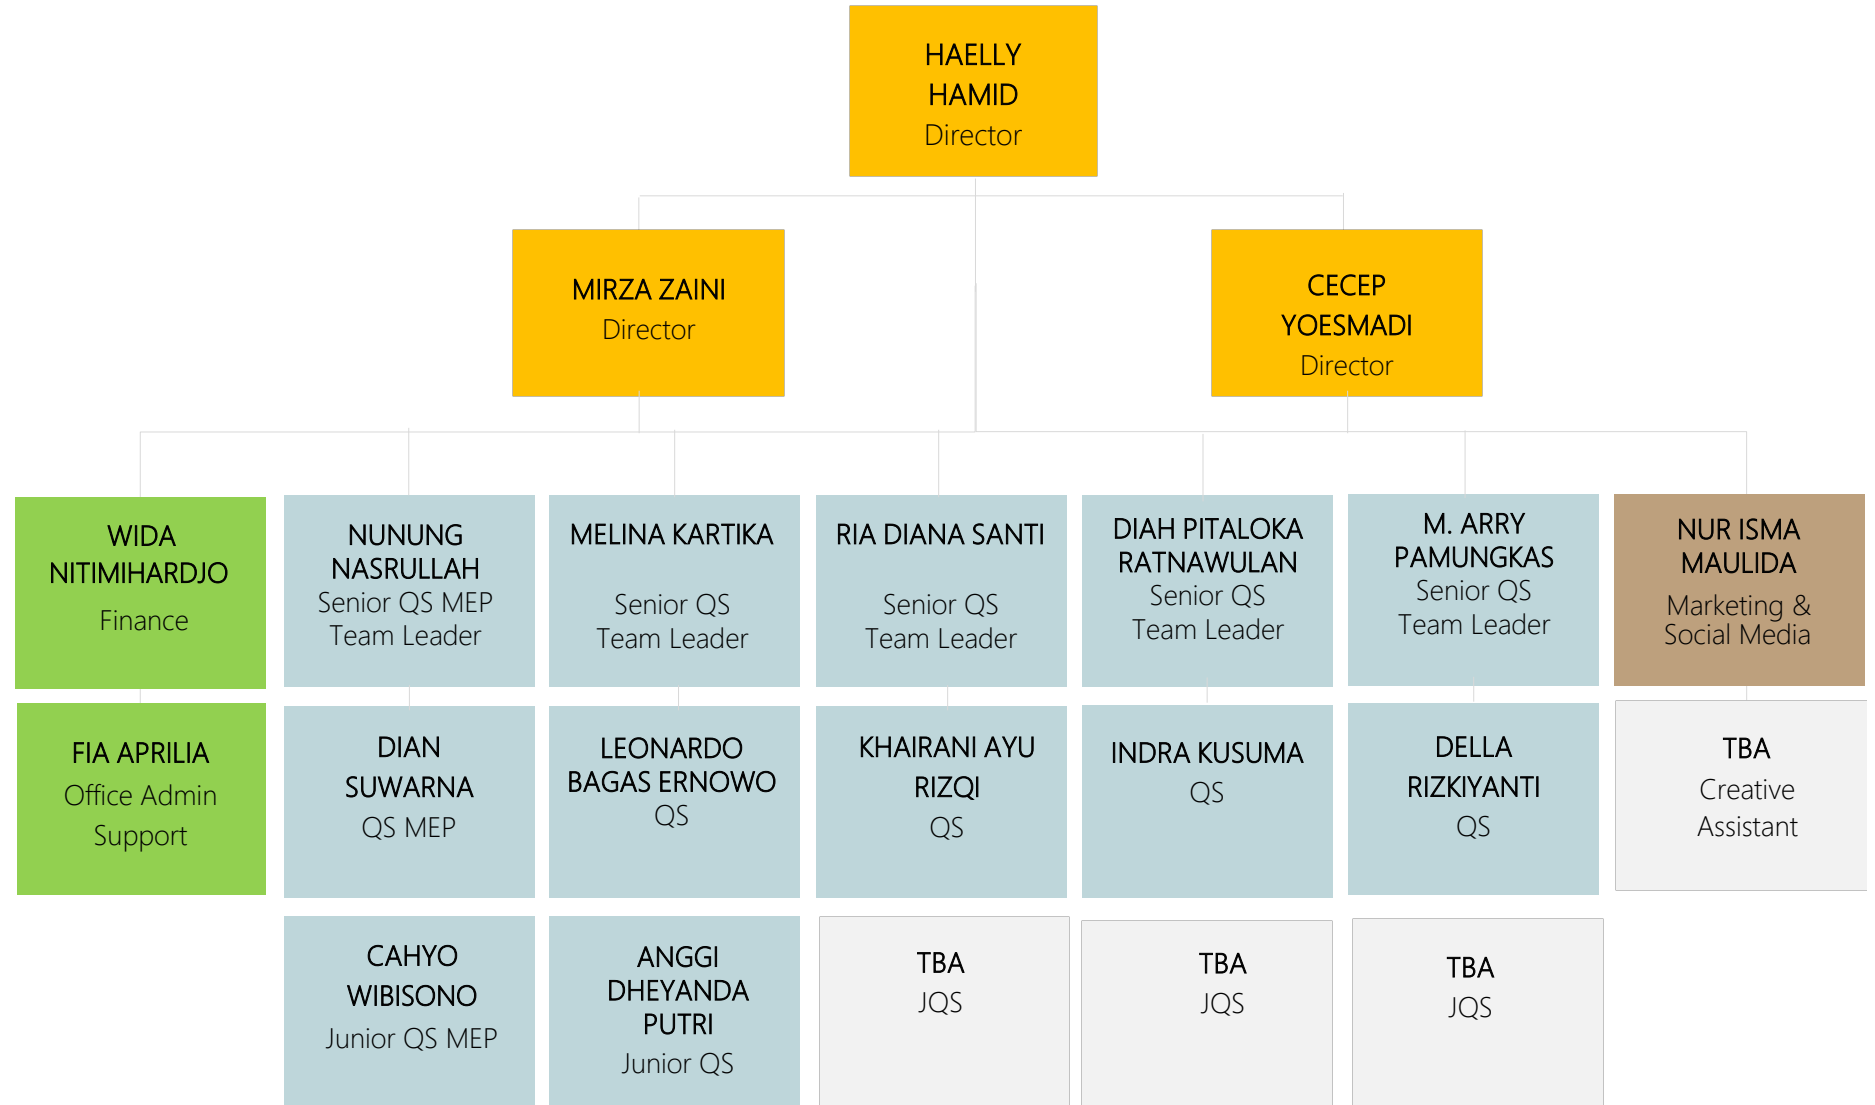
HAELLY HAMID
Director

MIRZA ZAINI
Director

CECEP YOESMADI
Director

WIDA NITIMIHARDJO
Finance

NUNUNG NASRULLAH
Senior QS MEP
Team Leader

MELINA KARTIKA
Senior QS
Team Leader

RIA DIANA SANTI
Senior QS
Team Leader

DIAH PITALOKA RATNAWULAN
Senior QS
Team Leader

M. ARRY PAMUNGKAS
Senior QS
Team Leader

NUR ISMA MAULIDA
Marketing & Social Media

FIA APRILIA
Office Admin Support

DIAN SUWARNA
QS MEP

LEONARDO BAGAS ERNOWO
QS

KHAIRANI AYU RIZQI
QS

INDRA KUSUMA
QS

DELLA RIZKIYANTI
QS

TBA
Creative Assistant

CAHYO WIBISONO
Junior QS MEP

ANGGI DHEYANDA PUTRI
Junior QS

TBA
JQS

TBA
JQS

TBA
JQS